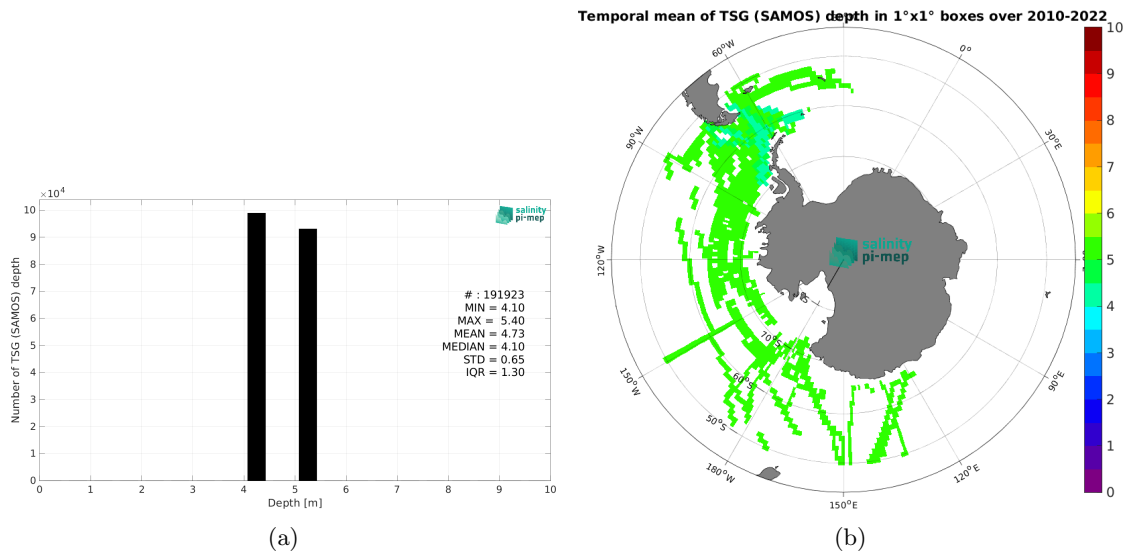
$\times 10^4$

10
9
8
7
6
5
4
3
2
1
0

Number of TSG (SAMOS) depth

salinity pi-mep

# : 191923
MIN = 4.10
MAX = 5.40
MEAN = 4.73
MEDIAN = 4.10
STD = 0.65
IQR = 1.30

0 1 2 3 4 5 6 7 8 9 10

Depth [m]

(a)

Temporal mean of TSG (SAMOS) depth in 1°x1° boxes over 2010-2022

60°W
0°
30°E
90°W
120°W
150°W
180°W
150°E
120°E
90°E
70°S
60°S
50°S

salinity pi-mep

10
9
8
7
6
5
4
3
2
1
0

(b)